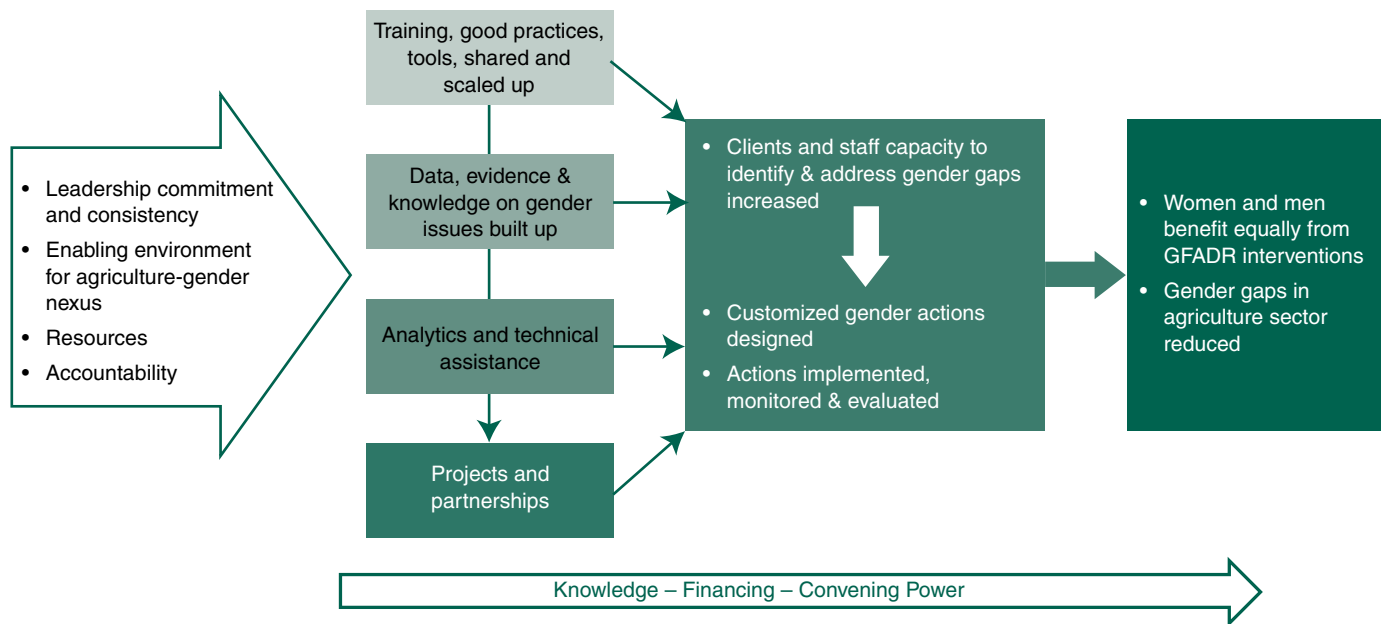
- Leadership commitment and consistency
- Enabling environment for agriculture-gender nexus
- Resources
- Accountability

Training, good practices, tools, shared and scaled up

Data, evidence & knowledge on gender issues built up

Analytics and technical assistance

Projects and partnerships

- Clients and staff capacity to identify & address gender gaps increased

- Customized gender actions designed
- Actions implemented, monitored & evaluated

- Women and men benefit equally from GFADR interventions
- Gender gaps in agriculture sector reduced

Knowledge – Financing – Convening Power